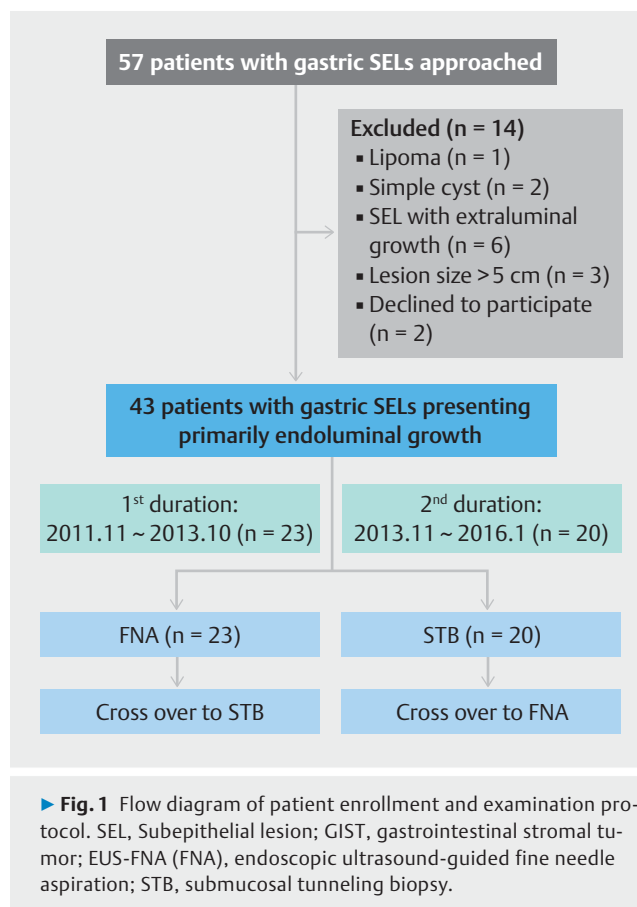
57 patients with gastric SELs approached

Excluded (n = 14)
▪ Lipoma (n = 1)
▪ Simple cyst (n = 2)
▪ SEL with extraluminal growth (n = 6)
▪ Lesion size >5 cm (n = 3)
▪ Declined to participate (n = 2)

43 patients with gastric SELs presenting primarily endoluminal growth

1$^{st}$ duration: 2011.11 ~ 2013.10 (n = 23)

2$^{nd}$ duration: 2013.11 ~ 2016.1 (n = 20)

FNA (n = 23)

STB (n = 20)

Cross over to STB

Cross over to FNA

► Fig. 1 Flow diagram of patient enrollment and examination protocol. SEL, Subepithelial lesion; GIST, gastrointestinal stromal tumor; EUS-FNA (FNA), endoscopic ultrasound-guided fine needle aspiration; STB, submucosal tunneling biopsy.